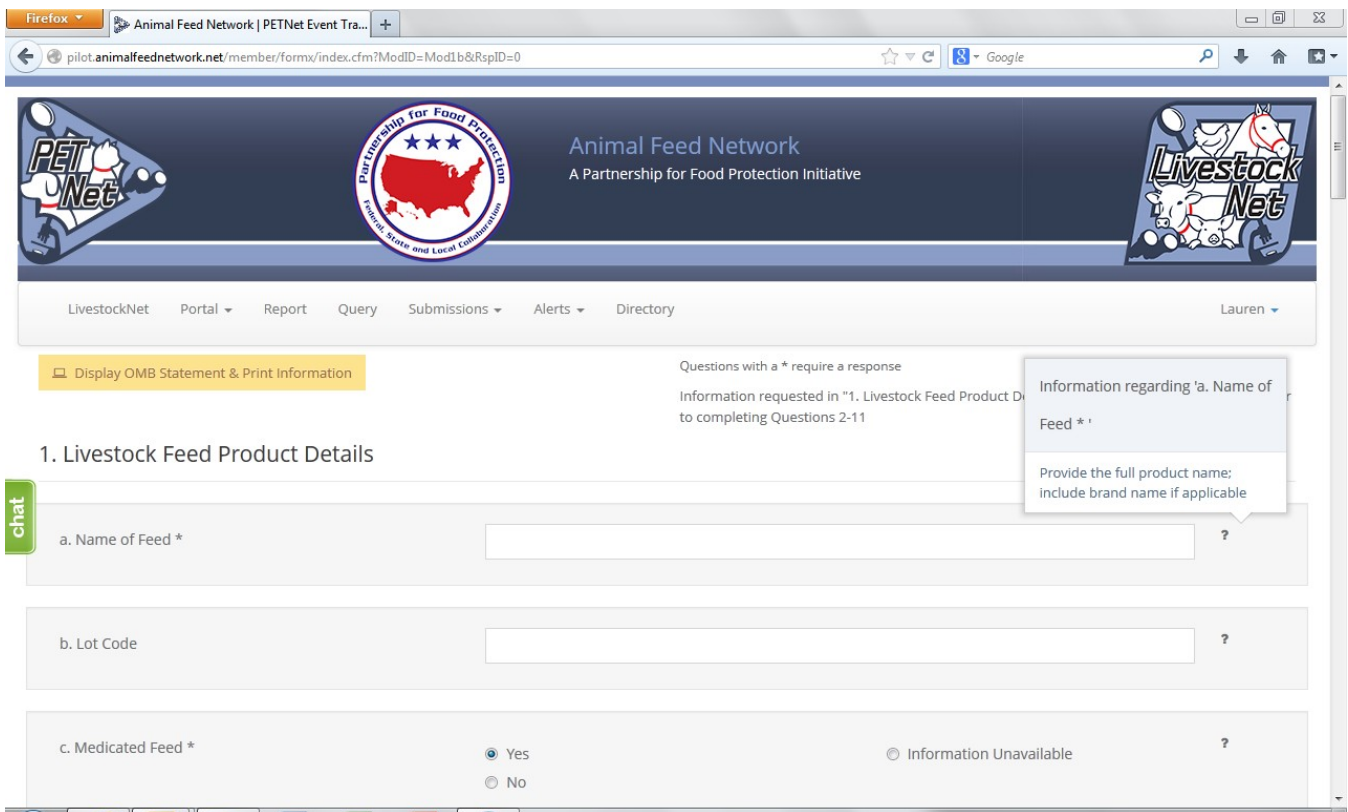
Firefox

Animal Feed Network | PETNet Event Tra...

pilot.animalfeednetwork.net/member/formx/index.cfm?ModID=Mod1b&RspID=0

Google

PET Net

Partnership for Food Protection

Federal, State and Local Collaboration

Animal Feed Network

A Partnership for Food Protection Initiative

Livestock Net

LivestockNet Portal Report Query Submissions Alerts Directory Lauren

Display OMB Statement & Print Information

Questions with a * require a response

Information requested in "1. Livestock Feed Product D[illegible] r to completing Questions 2-11

Information regarding 'a. Name of Feed * '

Provide the full product name; include brand name if applicable

1. Livestock Feed Product Details

chat

a. Name of Feed *

?

b. Lot Code

?

c. Medicated Feed *

Yes

No

Information Unavailable

?